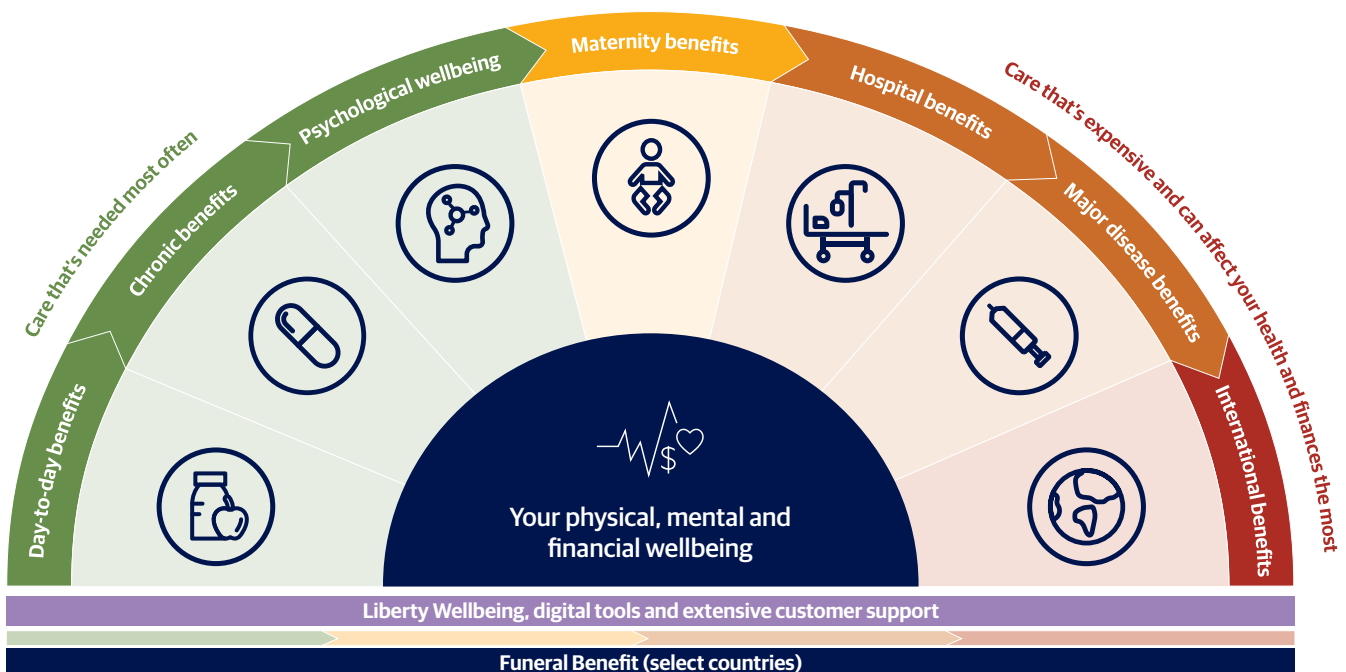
Care that's needed most often

Day-to-day benefits

Chronic benefits

Psychological wellbeing

Maternity benefits

Hospital benefits

Major disease benefits

International benefits

Care that's expensive and can affect your health and finances the most

Your physical, mental and financial wellbeing

Liberty Wellbeing, digital tools and extensive customer support

Funeral Benefit (select countries)